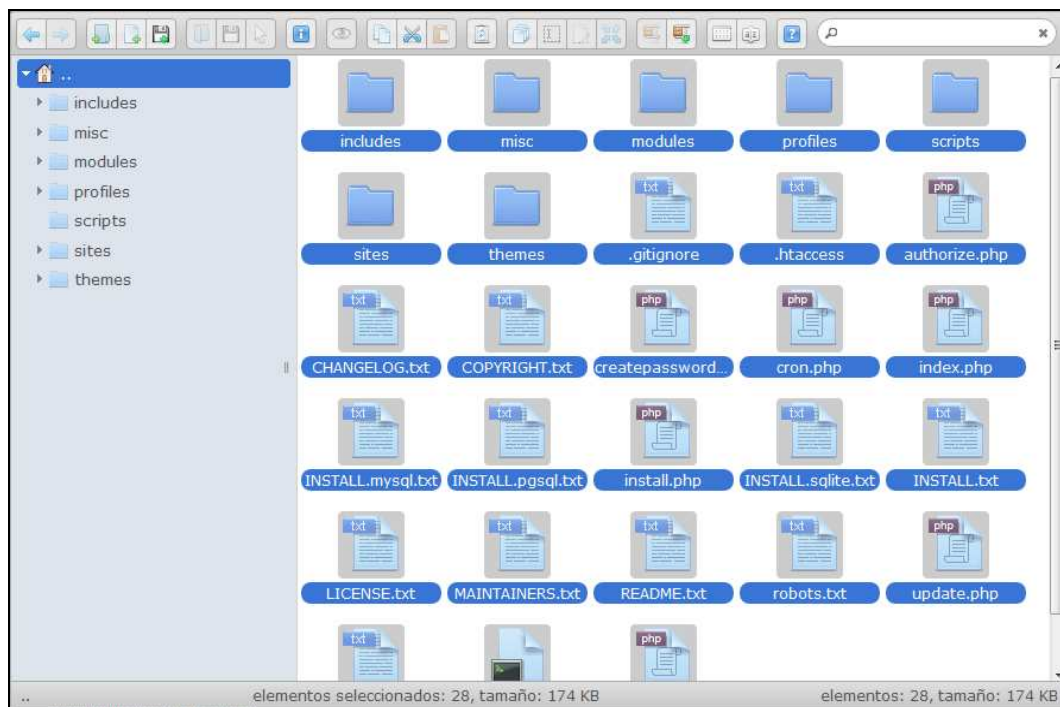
..

includes
misc
modules
profiles
scripts
sites
themes

includes
misc
modules
profiles
scripts

sites
themes
txt
.gitignore
txt
.htaccess
php
authorize.php

txt
CHANGELOG.txt
txt
COPYRIGHT.txt
php
createpassword...
php
cron.php
php
index.php

txt
INSTALL.mysql.txt
txt
INSTALL.pgsql.txt
php
install.php
txt
INSTALL.sqlite.txt
txt
INSTALL.txt

txt
LICENSE.txt
txt
MAINTAINERS.txt
txt
README.txt
txt
robots.txt
php
update.php

txt
php

..
elementos seleccionados: 28, tamaño: 174 KB
elementos: 28, tamaño: 174 KB